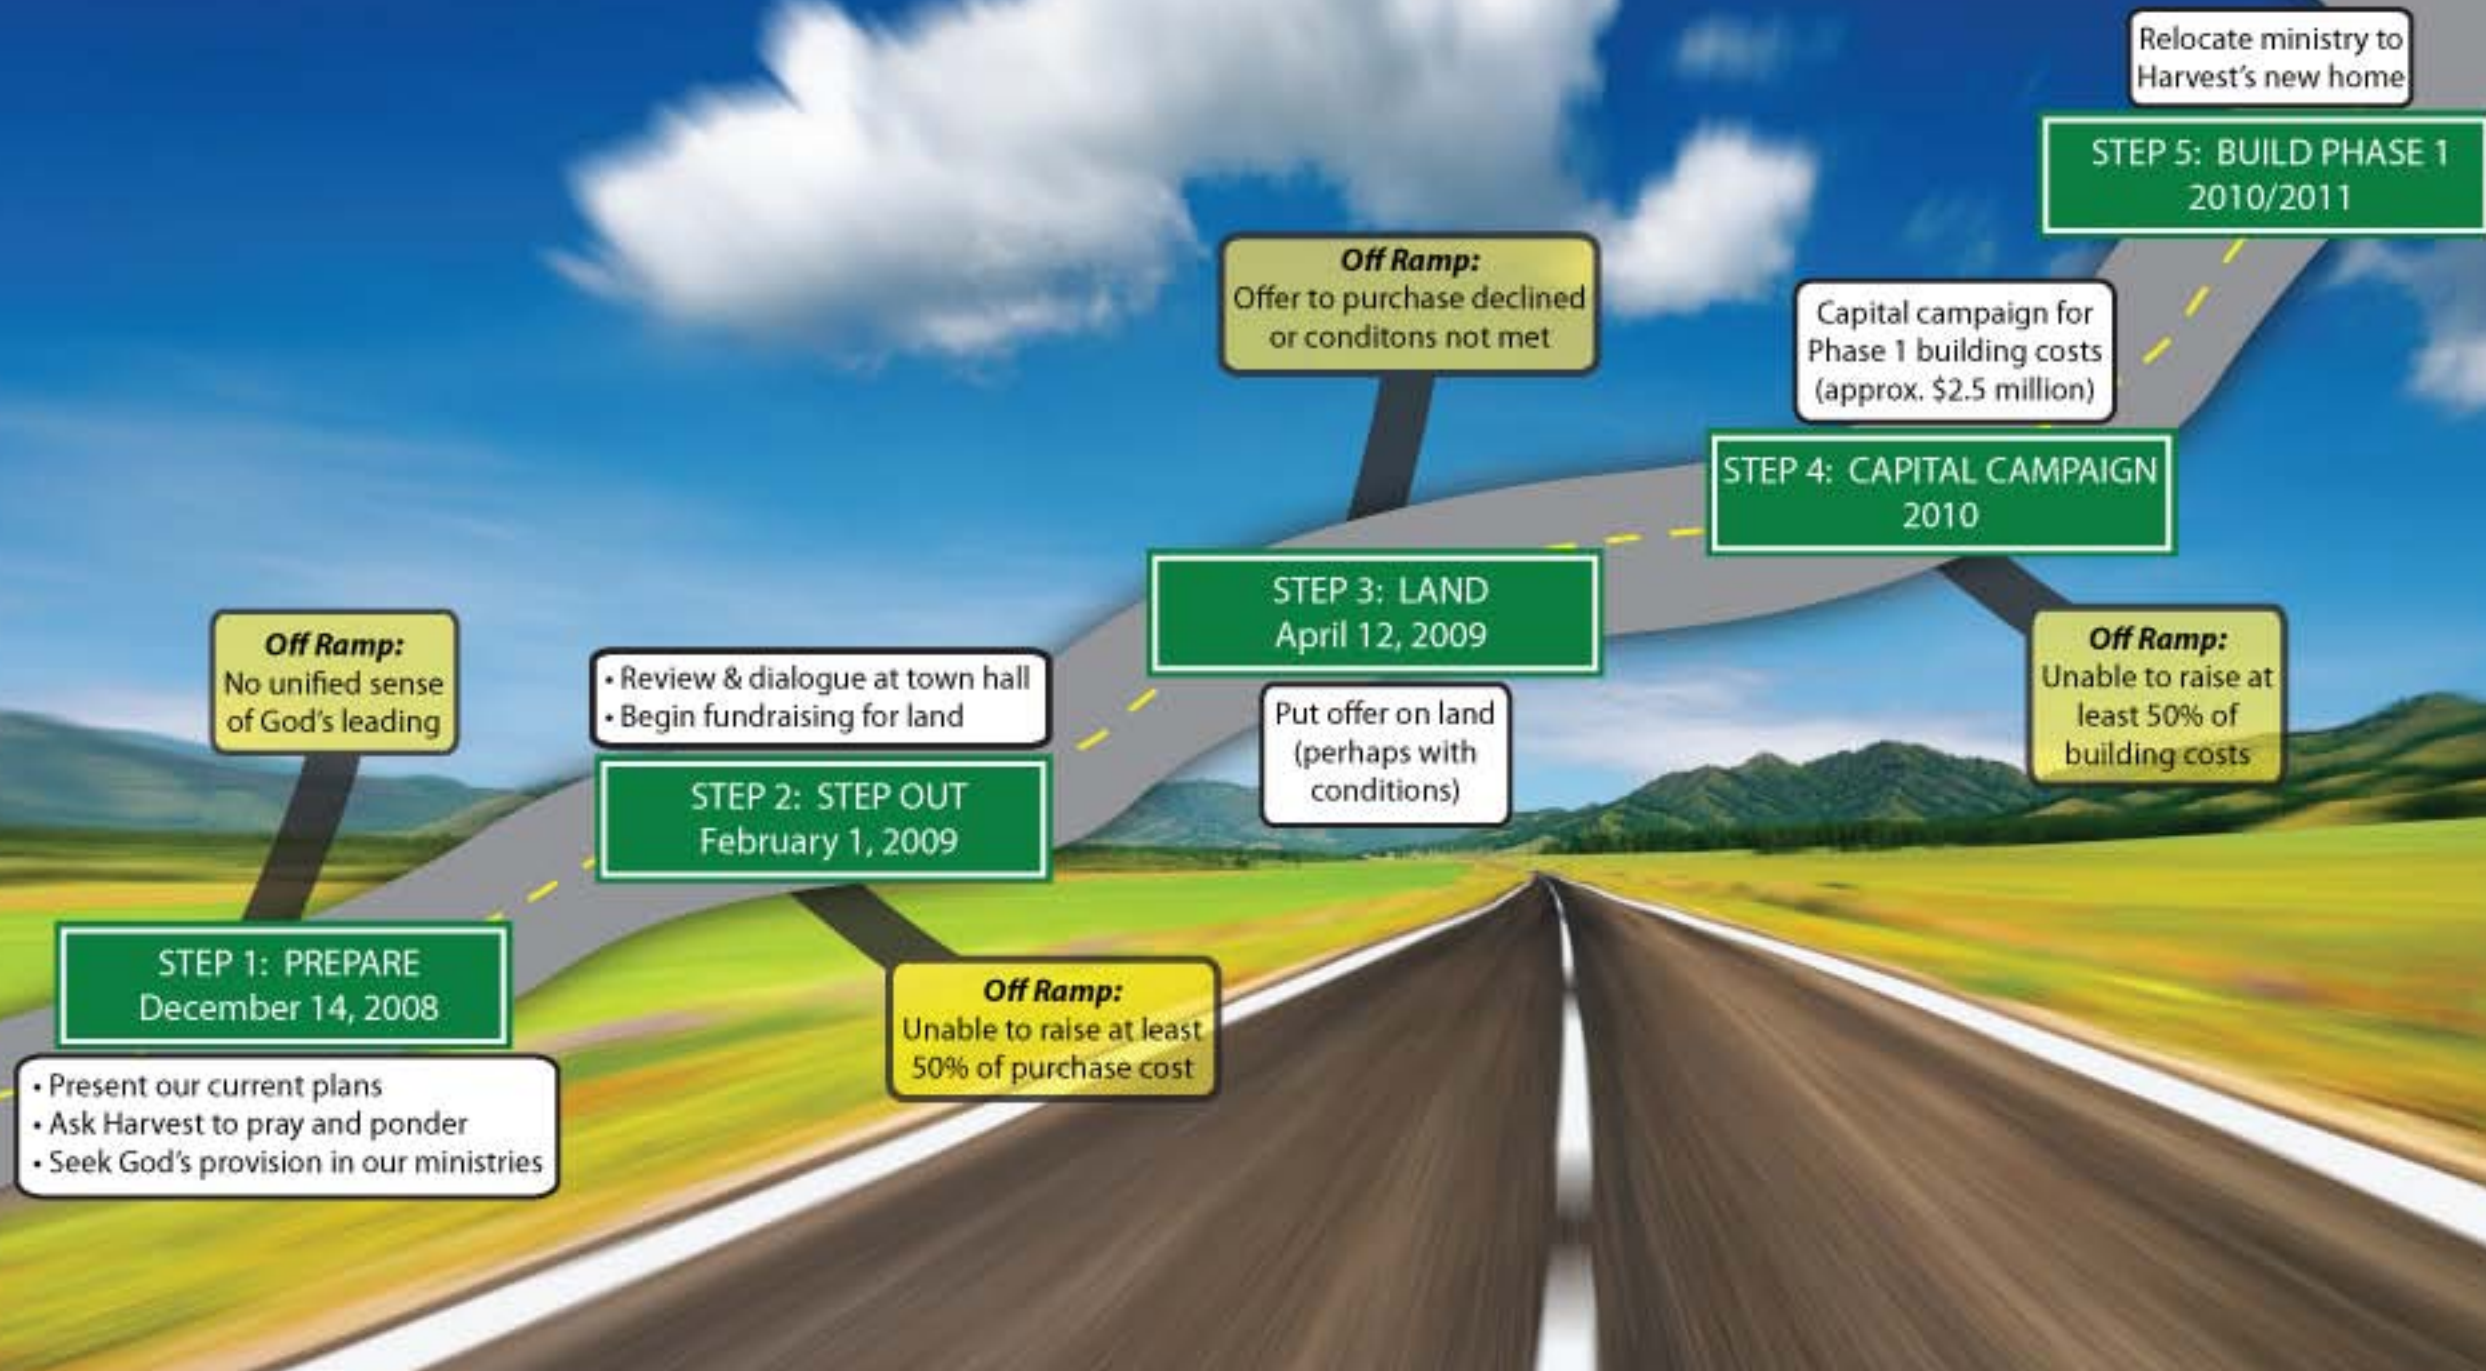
STEP 1: PREPARE
December 14, 2008

• Present our current plans
• Ask Harvest to pray and ponder
• Seek God's provision in our ministries

Off Ramp:
No unified sense of God's leading

STEP 2: STEP OUT
February 1, 2009

• Review & dialogue at town hall
• Begin fundraising for land

Off Ramp:
Unable to raise at least 50% of purchase cost

STEP 3: LAND
April 12, 2009

Put offer on land (perhaps with conditions)

Off Ramp:
Offer to purchase declined or conditons not met

STEP 4: CAPITAL CAMPAIGN
2010

Capital campaign for Phase 1 building costs (approx. $2.5 million)

Off Ramp:
Unable to raise at least 50% of building costs

STEP 5: BUILD PHASE 1
2010/2011

Relocate ministry to Harvest's new home